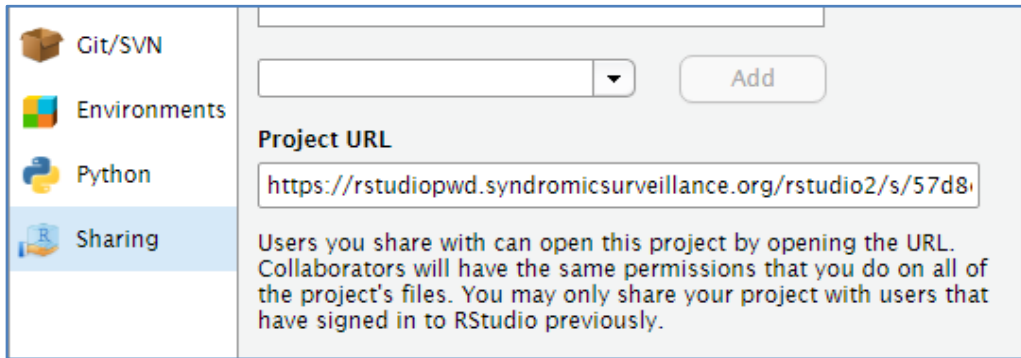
Git/SVN

Environments

Python

Sharing

Add

Project URL

https://rstudiopwd.syndromicsurveillance.org/rstudio2/s/57d8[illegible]

Users you share with can open this project by opening the URL. Collaborators will have the same permissions that you do on all of the project's files. You may only share your project with users that have signed in to RStudio previously.